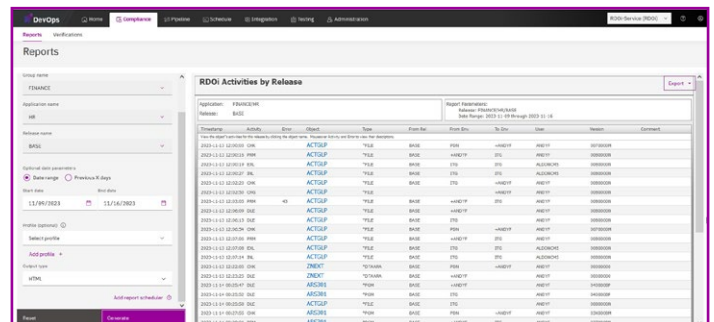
DevOps Home Compliance Pipeline Schedule Integration Testing Administration
RDOi Service (RDOC) ?

Reports Verifications

Reports

Group name
FINANCE

Application name
HR

Release name
BASE

Optional date parameters
Date range Previous X days
Start date End date
11/09/2023 11/16/2023

Profile (optional)
Select profile

Add profile +

Output type
HTML

Add report scheduler

Reset Generate

RDOi Activities by Release

Export

Application: FINANCE/HR
Release: BASE

Report Parameters:
Release: FINANCE/HR/BASE
Date Range: 2023-11-09 through 2023-11-16

| Timestamp | Activity | Error | Object | Type | From Rel | From Env | To Env | User | Session | Comment |
|---|---|---|---|---|---|---|---|---|---|---|
| View the object history by selecting the release then clicking the object name. | | | | | | | | | | |
| 2023-11-13 12:00:00 | CHK | | ACTGLP | *FILE | BASE | PGN | +ANDY | ANDY | 00000 | |
| 2023-11-13 12:00:19 | PRM | | ACTGLP | *FILE | BASE | +ANDY F | ITG | ANDY | 00000 | |
| 2023-11-13 12:00:19 | EXL | | ACTGLP | *FILE | BASE | ITG | ITG | ALDONCHI | 00000 | |
| 2023-11-13 12:00:27 | EXL | | ACTGLP | *FILE | BASE | ITG | ITG | ALDONCHI | 00000 | |
| 2023-11-13 12:02:23 | CHK | | ACTGLP | *FILE | BASE | ITG | +ANDY | ANDY | 00000 | |
| 2023-11-13 12:02:59 | CHG | | ACTGLP | *FILE | | | | ANDY | 00000 | |
| 2023-11-13 12:03:00 | PRM | 43 | ACTGLP | *FILE | BASE | +ANDY | ITG | ANDY | 00000 | |
| 2023-11-13 12:06:09 | DLT | | ACTGLP | *FILE | BASE | +ANDY F | | ANDY | 00000 | |
| 2023-11-13 12:06:15 | DLT | | ACTGLP | *FILE | BASE | ITG | | ANDY | 00000 | |
| 2023-11-13 12:06:54 | CHK | | ACTGLP | *FILE | BASE | PGN | +ANDY | ANDY | 00000 | |
| 2023-11-13 12:07:00 | PRM | | ACTGLP | *FILE | BASE | +ANDY F | ITG | ANDY | 00000 | |
| 2023-11-13 12:07:09 | EXL | | ACTGLP | *FILE | BASE | ITG | ITG | ALDONCHI | 00000 | |
| 2023-11-13 12:07:14 | EXL | | ACTGLP | *FILE | BASE | ITG | ITG | ALDONCHI | 00000 | |
| 2023-11-13 12:13:20 | CHK | | ZNEXT | *DTAARA | BASE | PGN | +ANDY | ANDY | 00000 | |
| 2023-11-13 12:13:21 | DLT | | ZNEXT | *DTAARA | BASE | +ANDY | | ANDY | 00000 | |
| 2023-11-14 00:25:47 | DLT | | ARS3R1 | *PGM | BASE | +ANDY F | | ANDY | 00000 | |
| 2023-11-14 00:25:22 | DLT | | ARS3R1 | *PGM | BASE | ITG | | ANDY | 00000 | |
| 2023-11-14 00:25:22 | CHK | | ACTGLP | *FILE | BASE | PGN | +ANDY | ANDY | 00000 | |
| 2023-11-14 00:27:00 | CHK | | ARS3R1 | *PGM | BASE | PGN | +ANDY | ANDY | 00000 | |